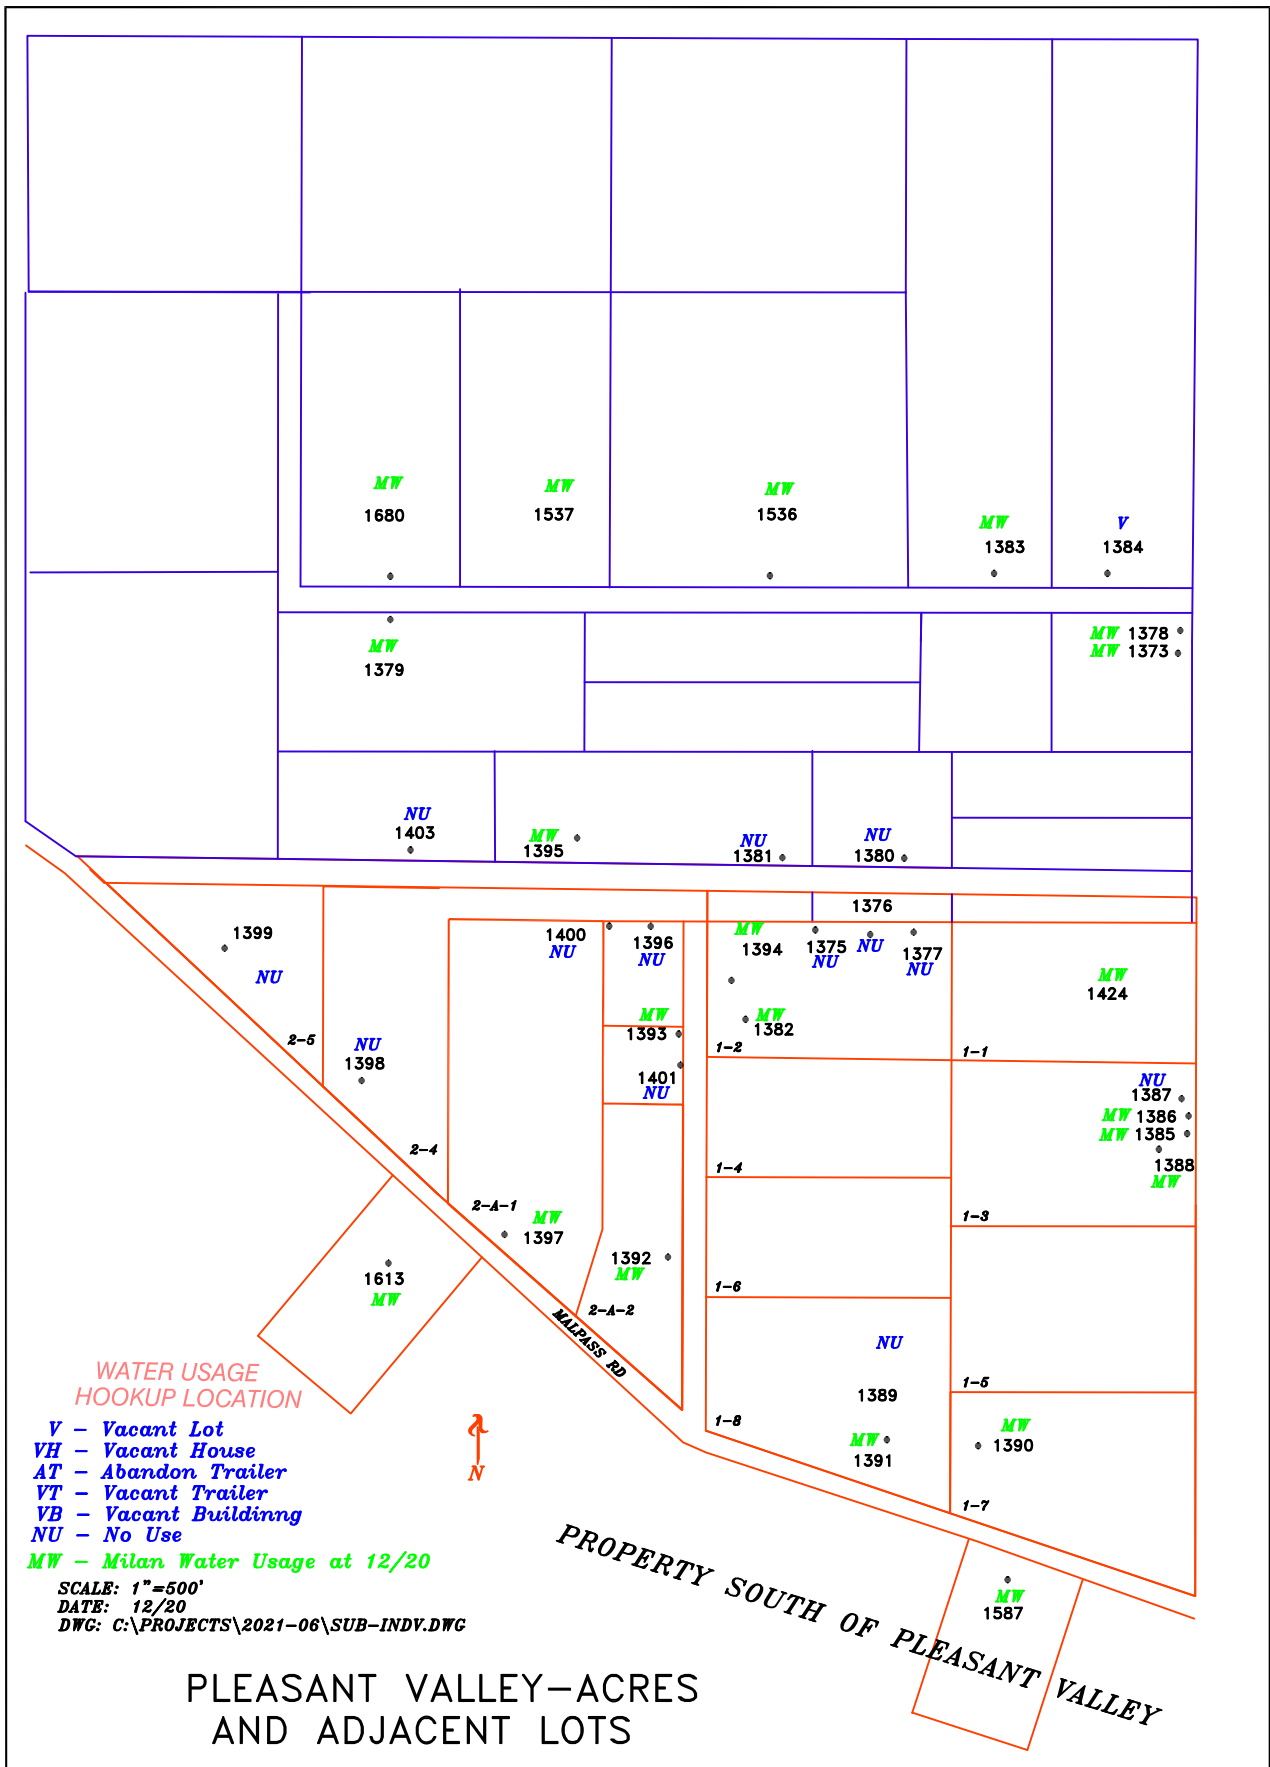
MW
1680

MW
1537

MW
1536

MW
1383

V
1384

MW
1379

MW 1378
MW 1373

NU
1403

MW
1395

NU
1381

NU
1380

1376

1399

NU

2-5

NU
1398

1400
NU

1396
NU

MW
1393

1401
NU

MW
1394

1375
NU

NU

1377
NU

MW
1382

MW
1424

1-2

1-1

NU
1387
MW 1386
MW 1385
1388
MW

2-4

1-4

2-A-1

MW
1397

1392
MW

1-3

1613
MW

2-A-2

MALPASS RD

1-6

NU

1389

1-5

MW
1391

MW
1390

1-8

1-7

MW
1587

WATER USAGE
HOOKUP LOCATION

V – Vacant Lot
VH – Vacant House
AT – Abandon Trailer
VT – Vacant Trailer
VB – Vacant Buildinng
NU – No Use
MW – Milan Water Usage at 12/20

N

SCALE: 1"=500'
DATE: 12/20
DWG: C:\PROJECTS\2021-06\SUB-INDV.DWG

PROPERTY SOUTH OF PLEASANT VALLEY

PLEASANT VALLEY–ACRES
AND ADJACENT LOTS